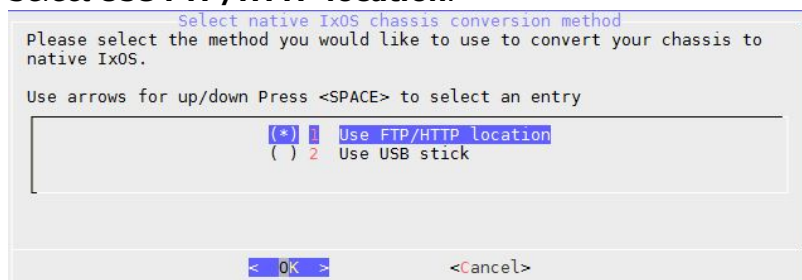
Select native IxOS chassis conversion method

Please select the method you would like to use to convert your chassis to native IxOS.

Use arrows for up/down Press <SPACE> to select an entry

(*) 1 Use FTP/HTTP location
( ) 2 Use USB stick

< OK > <Cancel>